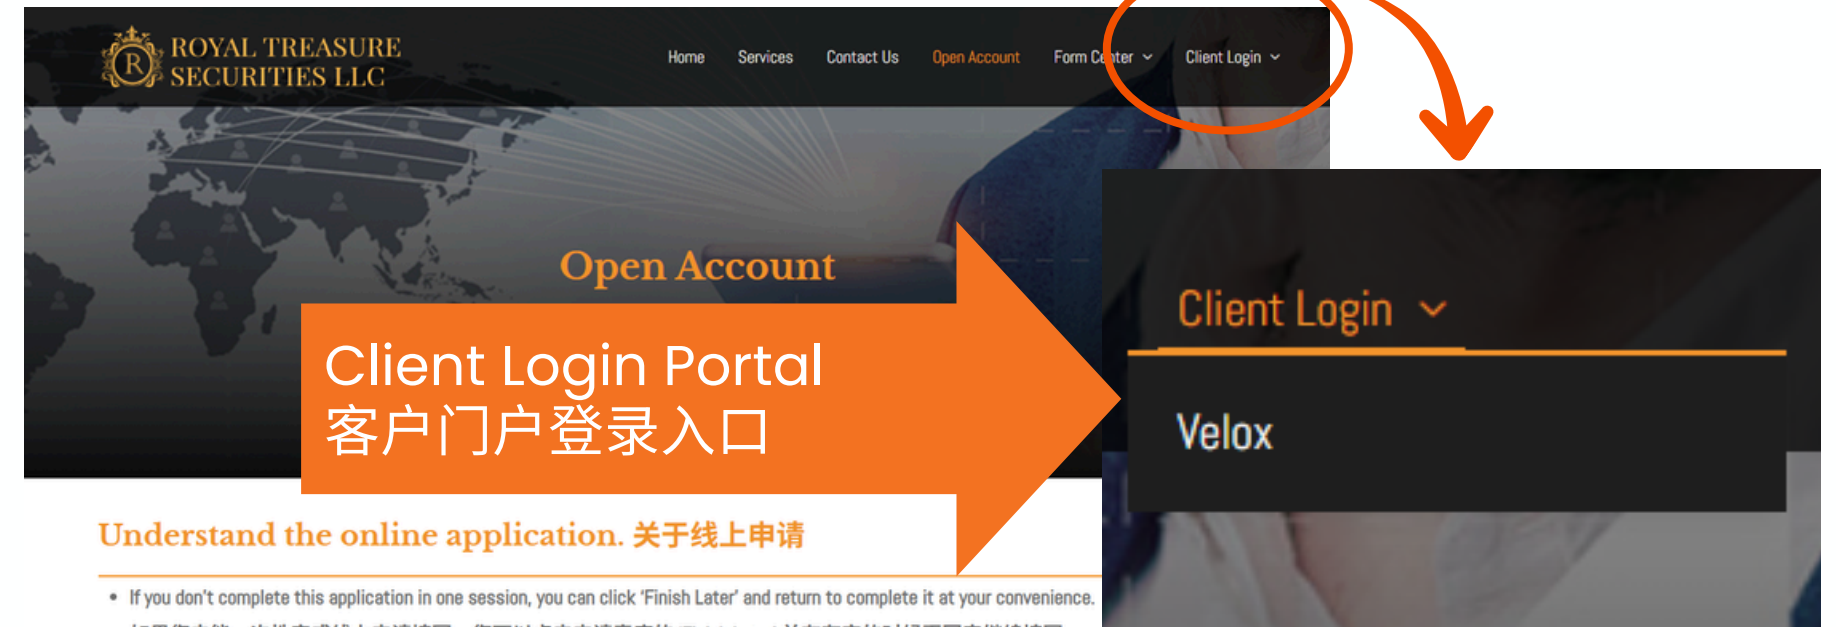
R ROYAL TREASURE SECURITIES LLC

Home Services Contact Us Open Account Form Center Client Login

Open Account

Client Login Portal
客户门户登录入口

Client Login

Velox

Understand the online application. 关于线上申请

• If you don't complete this application in one session, you can click 'Finish Later' and return to complete it at your convenience.

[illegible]